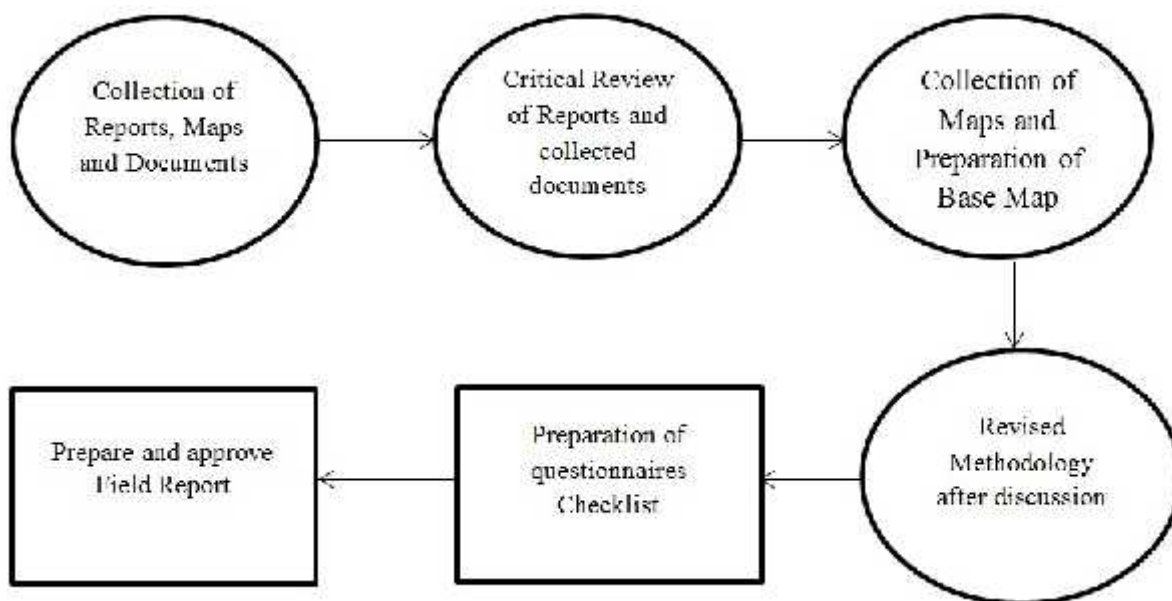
Collection of Reports, Maps and Documents

Critical Review of Reports and collected documents

Collection of Maps and Preparation of Base Map

Revised Methodology after discussion

Preparation of questionnaires Checklist

Prepare and approve Field Report